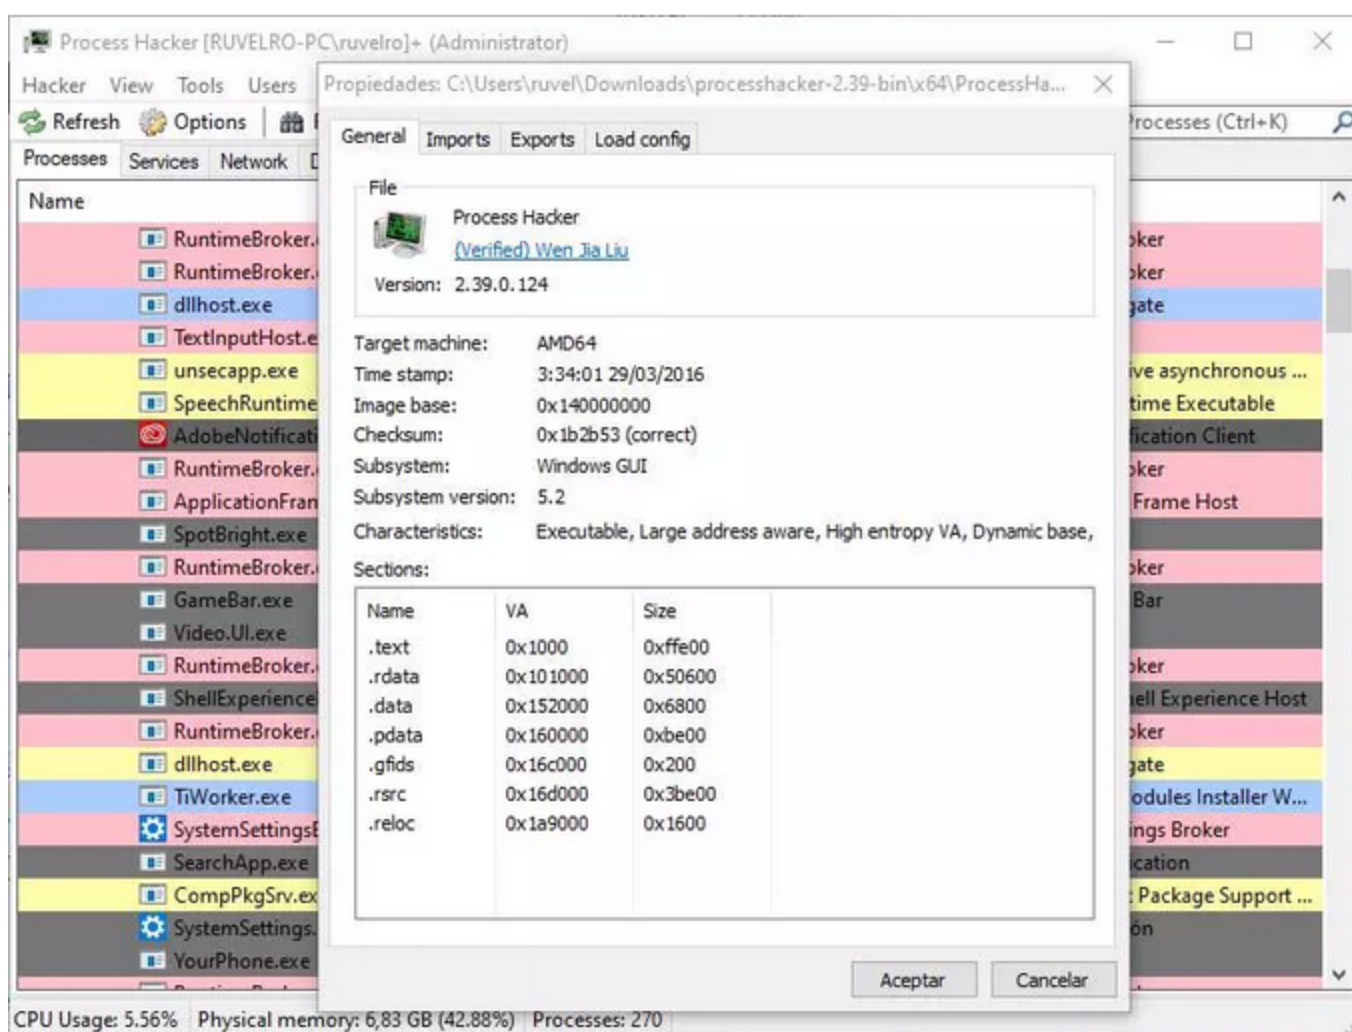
Process Hacker [RUVELRO-PC\ruvelro]+ (Administrator)

Hacker View Tools Users

Refresh Options

Processes Services Network

Name

RuntimeBroker.
RuntimeBroker.
dllhost.exe
TextInputHost.e
unsecapp.exe
SpeechRuntime
AdobeNotificati
RuntimeBroker.
ApplicationFran
SpotBright.exe
RuntimeBroker.
GameBar.exe
Video.UI.exe
RuntimeBroker.
ShellExperience
RuntimeBroker.
dllhost.exe
TiWorker.exe
SystemSettingsE
SearchApp.exe
CompPkgSrv.ex
SystemSettings.
YourPhone.exe

rocesses (Ctrl+K)

oker
oker
gate
ive asynchronous ...
time Executable
fication Client
oker
Frame Host
oker
Bar
oker
ell Experience Host
oker
gate
odules Installer W...
ings Broker
ication
Package Support ...
ón

Propiedades: C:\Users\ruvel\Downloads\processhacker-2.39-bin\x64\ProcessHa...

General Imports Exports Load config

File

Process Hacker
(Verified) Wen Jia Liu
Version: 2.39.0.124

Target machine: AMD64
Time stamp: 3:34:01 29/03/2016
Image base: 0x140000000
Checksum: 0x1b2b53 (correct)
Subsystem: Windows GUI
Subsystem version: 5.2
Characteristics: Executable, Large address aware, High entropy VA, Dynamic base,

Sections:

| Name | VA | Size |
|---|---|---|
| .text | 0x1000 | 0xffe00 |
| .rdata | 0x101000 | 0x50600 |
| .data | 0x152000 | 0x6800 |
| .pdata | 0x160000 | 0xbe00 |
| .gfids | 0x16c000 | 0x200 |
| .rsrc | 0x16d000 | 0x3be00 |
| .reloc | 0x1a9000 | 0x1600 |

Aceptar Cancelar

CPU Usage: 5.56% Physical memory: 6,83 GB (42.88%) Processes: 270